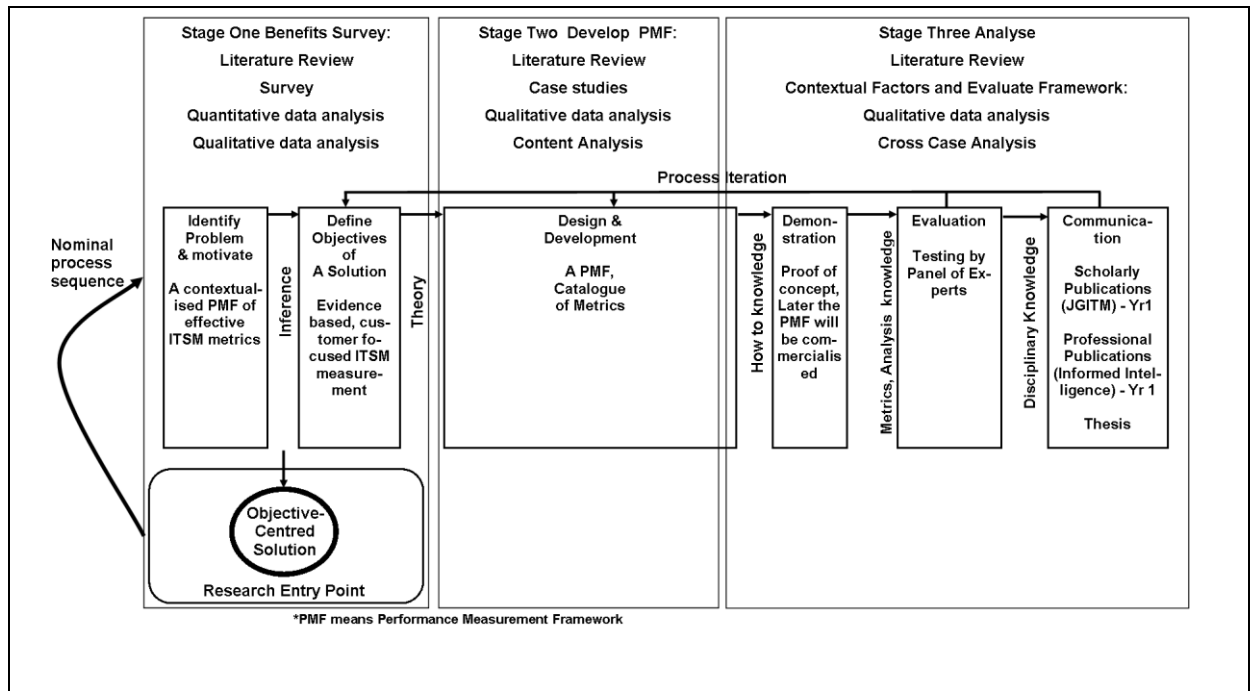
Stage One Benefits Survey:
Literature Review
Survey
Quantitative data analysis
Qualitative data analysis

Stage Two Develop PMF:
Literature Review
Case studies
Qualitative data analysis
Content Analysis

Stage Three Analyse
Literature Review
Contextual Factors and Evaluate Framework:
Qualitative data analysis
Cross Case Analysis

Process Iteration

Nominal process sequence

Identify Problem & motivate

A contextualised PMF of effective ITSM metrics

Inference

Define Objectives of A Solution

Evidence based, customer focused ITSM measurement

Theory

Design & Development

A PMF, Catalogue of Metrics

How to knowledge

Demonstration

Proof of concept, Later the PMF will be commercialised

Metrics, Analysis knowledge

Evaluation

Testing by Panel of Experts

Disciplinary Knowledge

Communication

Scholarly Publications (JGITM) - Yr1

Professional Publications (Informed Intelligence) - Yr 1

Thesis

Objective-Centred Solution

Research Entry Point

*PMF means Performance Measurement Framework